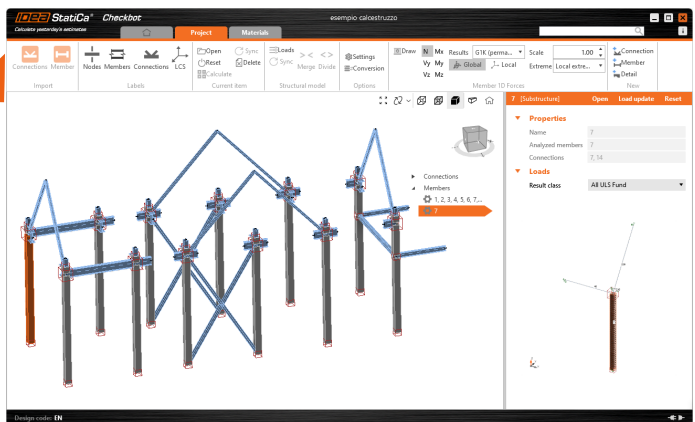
IDEA StatiCa® Checkbot
Calculate yesterday's estimates

esempio calcestruzzo

Project
Materials

Connections
Member
Import

Nodes
Members
Connections
LCS
Labels

Open
Reset
Calculate
Sync
Delete
Current item

Loads
Sync
Merge
Divide
Structural model

Settings
Conversion
Options

Draw
N
Mx
Vy
My
Vz
Mz
Results
G1K (perma...
Global
Local
Scale
1.00
Extreme
Local extre...
Member 1D Forces

Connection
Member
Detail
New

Connections
Members
1, 2, 3, 4, 5, 6, 7,...
7

7 [Substructure]
Open
Load update
Reset

Properties
Name
7
Analyzed members
7
Connections
7, 14

Loads
Result class
All ULS Fund

Design code: EN